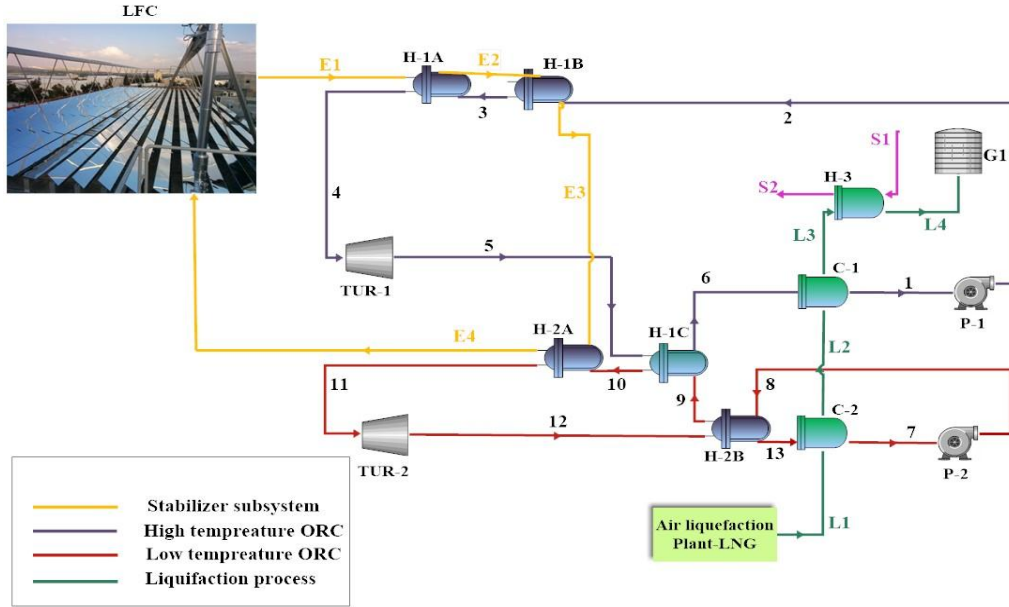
LFC

E1

H-1A

E2

H-1B

3

2

S1

G1

4

E3

S2

H-3

L3

L4

5

TUR-1

6

C-1

1

P-1

E4

H-2A

H-1C

L2

11

10

8

9

12

C-2

7

TUR-2

H-2B

13

P-2

Stabilizer subsystem
High tempreature ORC
Low tempreature ORC
Liquifaction process

Air liquefaction Plant-LNG

L1